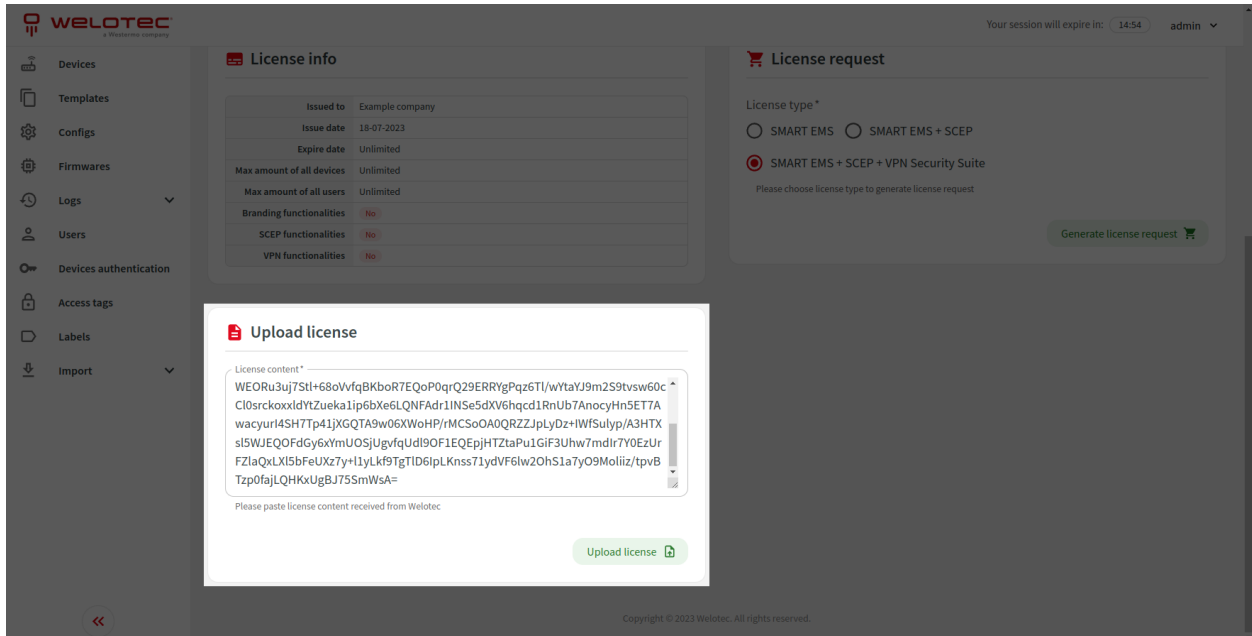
WELOTEC
a Westermo company

Your session will expire in: 14:54 admin

Devices
Templates
Configs
Firmwares
Logs
Users
Devices authentication
Access tags
Labels
Import

License info

| Issued to | Example company |
|---|---|
| Issue date | 18-07-2023 |
| Expire date | Unlimited |
| Max amount of all devices | Unlimited |
| Max amount of all users | Unlimited |
| Branding functionalities | No |
| SCEP functionalities | No |
| VPN functionalities | No |

License request

License type*
SMART EMS
SMART EMS + SCEP
SMART EMS + SCEP + VPN Security Suite
Please choose license type to generate license request

Generate license request

Upload license

License content*
WEORu3uj7Stl+68oVvfqBKboR7EQoP0qrQ29ERRYgPqz6Tl/wYtaYJ9m2S9tvsw60cCl0srckoxxldYtZueka1ip6bXe6LQNFAdr1INSe5dXV6hqcd1RnUb7AnocyHn5ET7AwacyurI4SH7Tp41jXGQTA9w06XWoHP/rMCSoOA0QRZZJpLyDz+IWfSulyp/A3HTXsl5WJEQOFdGy6xYmUOSjUgvfqUdl9OF1EQEpjHTZtaPu1GiF3Uhw7mdIr7Y0EzUrFZlaQxLXl5bFeUXz7y+l1yLkf9TgTlD6IpLKnss71ydVF6lw2OhS1a7yO9Moliiz/tpvBTzp0fajLQHKxUgBJ75SmWsA=

Please paste license content received from Welotec

Upload license

Copyright © 2023 Welotec. All rights reserved.